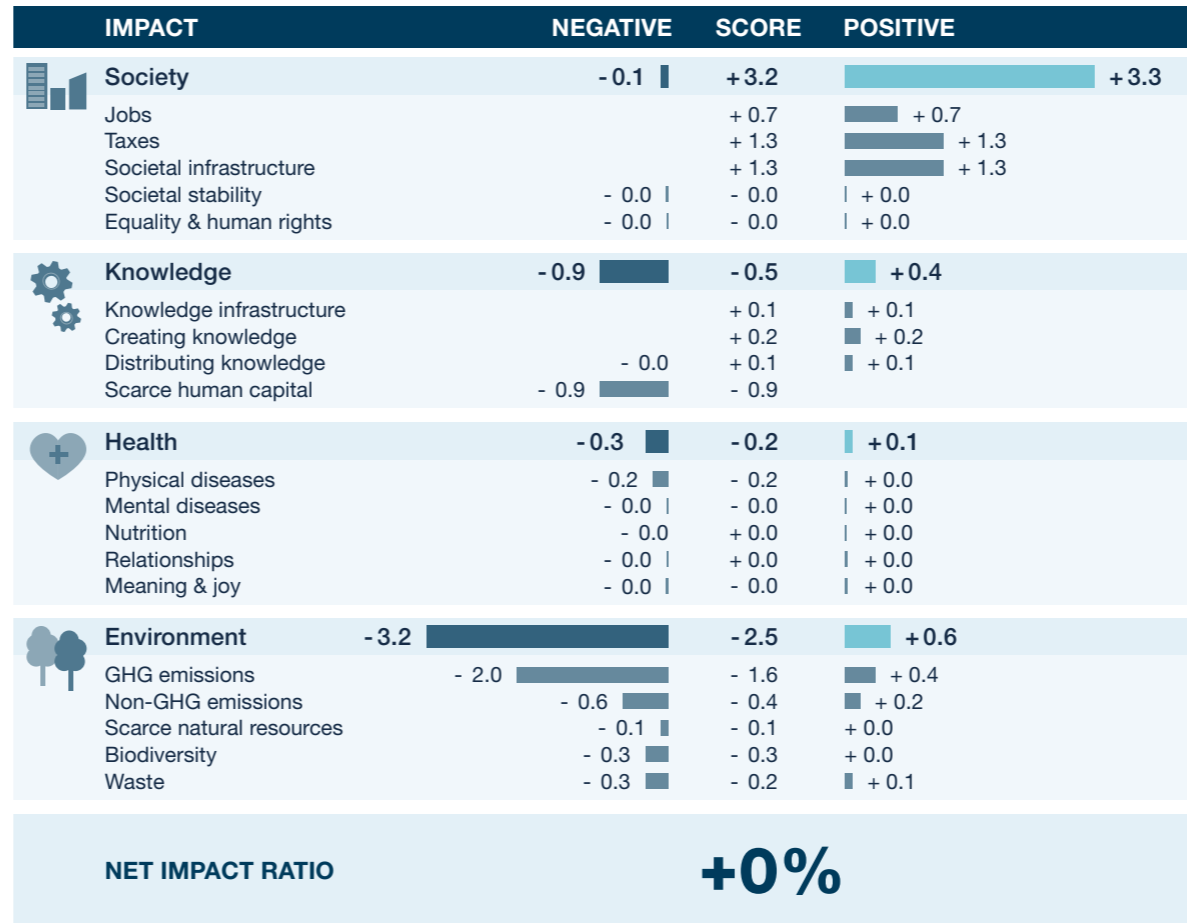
| IMPACT | NEGATIVE | SCORE | POSITIVE |
|---|---|---|---|
| Society | - 0.1 | +3.2 | +3.3 |
| Jobs | | + 0.7 | + 0.7 |
| Taxes | | + 1.3 | + 1.3 |
| Societal infrastructure | | + 1.3 | + 1.3 |
| Societal stability | - 0.0 | - 0.0 | + 0.0 |
| Equality & human rights | - 0.0 | - 0.0 | + 0.0 |
| Knowledge | - 0.9 | - 0.5 | + 0.4 |
| Knowledge infrastructure | | + 0.1 | + 0.1 |
| Creating knowledge | | + 0.2 | + 0.2 |
| Distributing knowledge | - 0.0 | + 0.1 | + 0.1 |
| Scarce human capital | - 0.9 | - 0.9 | |
| Health | - 0.3 | - 0.2 | + 0.1 |
| Physical diseases | - 0.2 | - 0.2 | + 0.0 |
| Mental diseases | - 0.0 | - 0.0 | + 0.0 |
| Nutrition | - 0.0 | + 0.0 | + 0.0 |
| Relationships | - 0.0 | + 0.0 | + 0.0 |
| Meaning & joy | - 0.0 | - 0.0 | + 0.0 |
| Environment | - 3.2 | - 2.5 | + 0.6 |
| GHG emissions | - 2.0 | - 1.6 | + 0.4 |
| Non-GHG emissions | - 0.6 | - 0.4 | + 0.2 |
| Scarce natural resources | - 0.1 | - 0.1 | + 0.0 |
| Biodiversity | - 0.3 | - 0.3 | + 0.0 |
| Waste | - 0.3 | - 0.2 | + 0.1 |

NET IMPACT RATIO +0%